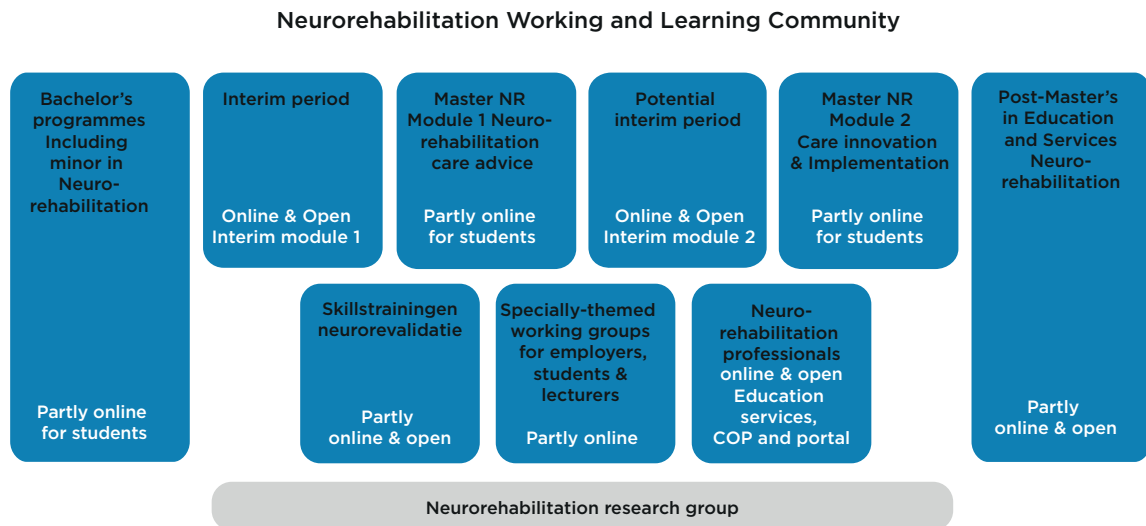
Neurorehabilitation Working and Learning Community

Bachelor's programmes Including minor in Neurorehabilitation

Partly online for students

Interim period

Online & Open Interim module 1

Master NR Module 1 Neurorehabilitation care advice

Partly online for students

Potential interim period

Online & Open Interim module 2

Master NR Module 2 Care innovation & Implementation

Partly online for students

Post-Master's in Education and Services Neurorehabilitation

Partly online & open

Skillstrainingen neurorevalidatie

Partly online & open

Specially-themed working groups for employers, students & lecturers

Partly online

Neurorehabilitation professionals online & open Education services, COP and portal

Neurorehabilitation research group